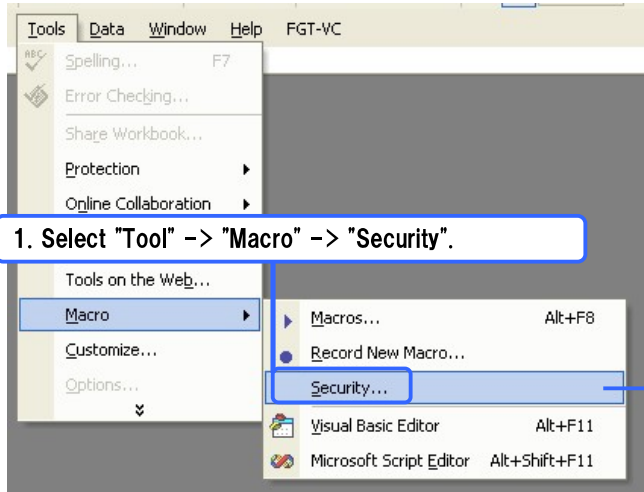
Tools Data Window Help FGT-VC

ABC Spelling... F7

Error Checking...

Share Workbook...

Protection

Online Collaboration

1. Select "Tool" -> "Macro" -> "Security".

Tools on the Web...

Macro

Customize...

Options...

Macros... Alt+F8

Record New Macro...

Security...

Visual Basic Editor Alt+F11

Microsoft Script Editor Alt+Shift+F11